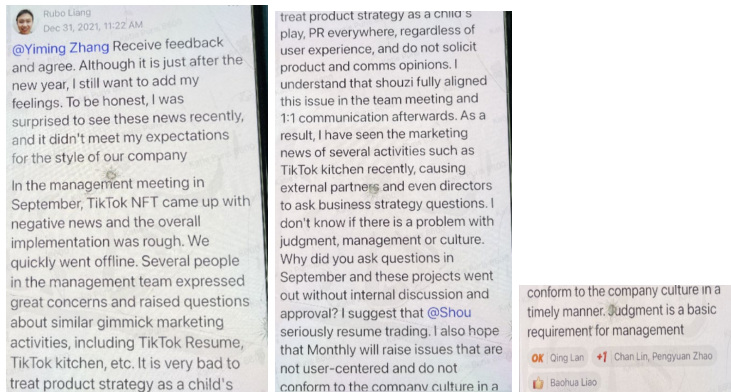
Rubo Liang
Dec 31, 2021, 11:22 AM

@Yiming Zhang Receive feedback and agree. Although it is just after the new year, I still want to add my feelings. To be honest, I was surprised to see these news recently, and it didn't meet my expectations for the style of our company

In the management meeting in September, TikTok NFT came up with negative news and the overall implementation was rough. We quickly went offline. Several people in the management team expressed great concerns and raised questions about similar gimmick marketing activities, including TikTok Resume, TikTok kitchen, etc. It is very bad to treat product strategy as a child's

treat product strategy as a child's play, PR everywhere, regardless of user experience, and do not solicit product and comms opinions. I understand that shouzi fully aligned this issue in the team meeting and 1:1 communication afterwards. As a result, I have seen the marketing news of several activities such as TikTok kitchen recently, causing external partners and even directors to ask business strategy questions. I don't know if there is a problem with judgment, management or culture. Why did you ask questions in September and these projects went out without internal discussion and approval? I suggest that @Shou seriously resume trading. I also hope that Monthly will raise issues that are not user-centered and do not conform to the company culture in a

conform to the company culture in a timely manner. Judgment is a basic requirement for management

OK Qing Lan +1 Chan Lin, Pengyuan Zhao
Baohua Liao